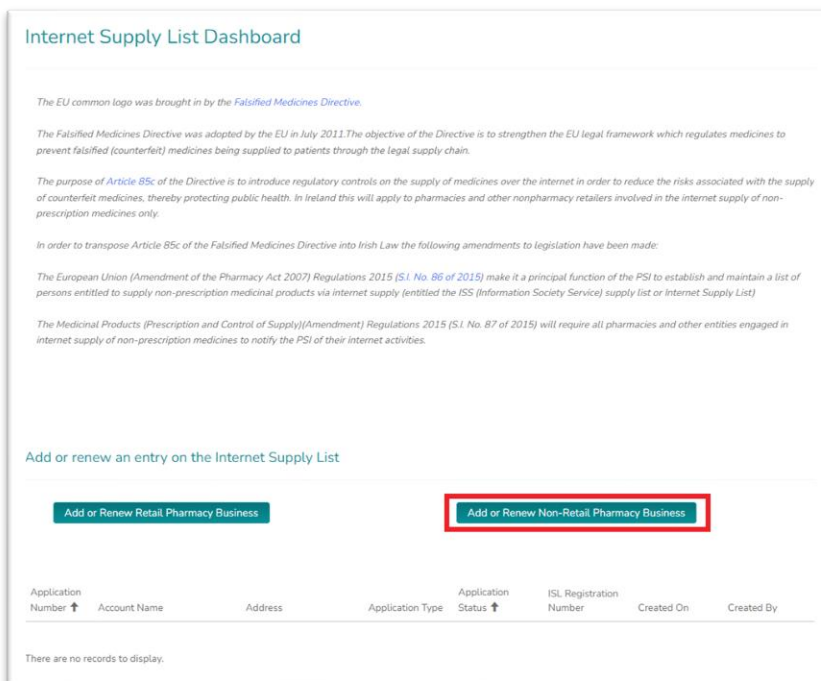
Internet Supply List Dashboard

The EU common logo was brought in by the Falsified Medicines Directive.

The Falsified Medicines Directive was adopted by the EU in July 2011.The objective of the Directive is to strengthen the EU legal framework which regulates medicines to prevent falsified (counterfeit) medicines being supplied to patients through the legal supply chain.

The purpose of Article 85c of the Directive is to introduce regulatory controls on the supply of medicines over the internet in order to reduce the risks associated with the supply of counterfeit medicines, thereby protecting public health. In Ireland this will apply to pharmacies and other nonpharmacy retailers involved in the internet supply of non-prescription medicines only.

In order to transpose Article 85c of the Falsified Medicines Directive into Irish Law the following amendments to legislation have been made:

The European Union (Amendment of the Pharmacy Act 2007) Regulations 2015 (S.I. No. 86 of 2015) make it a principal function of the PSI to establish and maintain a list of persons entitled to supply non-prescription medicinal products via internet supply (entitled the ISS (Information Society Service) supply list or Internet Supply List)

The Medicinal Products (Prescription and Control of Supply)(Amendment) Regulations 2015 (S.I. No. 87 of 2015) will require all pharmacies and other entities engaged in internet supply of non-prescription medicines to notify the PSI of their internet activities.

Add or renew an entry on the Internet Supply List

Add or Renew Retail Pharmacy Business

Add or Renew Non-Retail Pharmacy Business

| Application Number ↑ | Account Name | Address | Application Type | Application Status ↑ | ISL Registration Number | Created On | Created By |
|---|---|---|---|---|---|---|---|

There are no records to display.